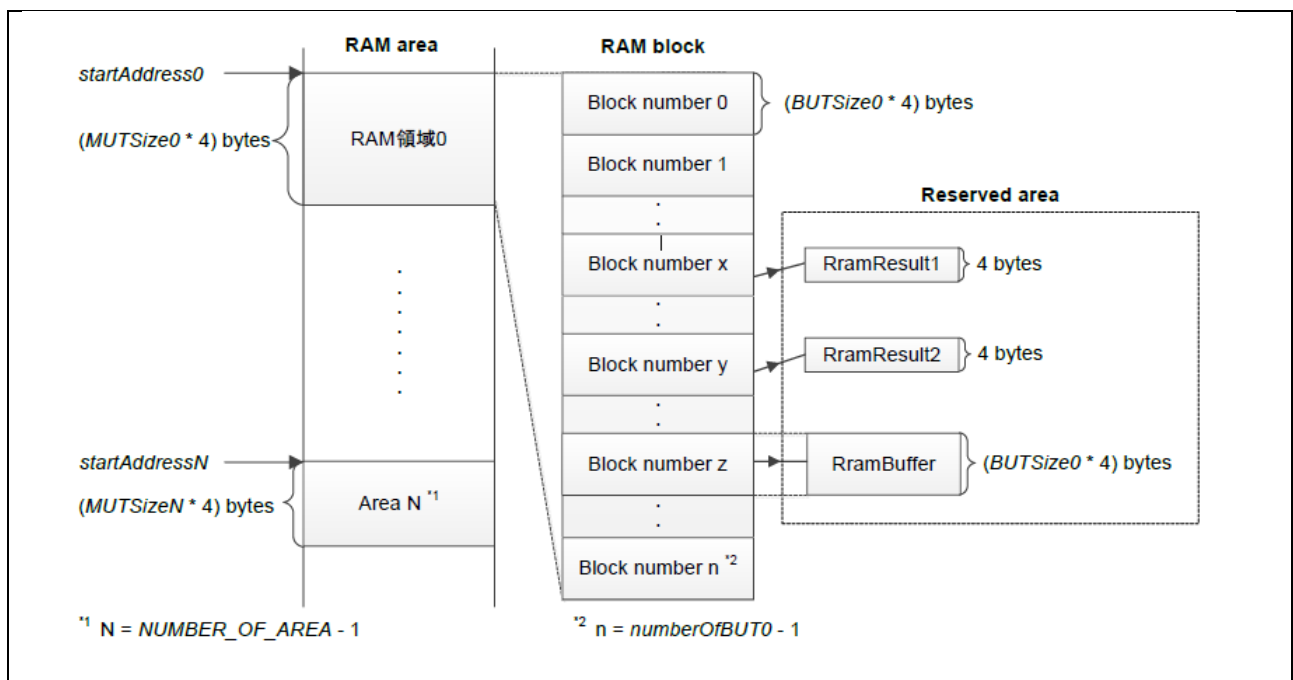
RAM area

RAM block

startAddress0

Block number 0

(BUTSize0 * 4) bytes

(MUTSize0 * 4) bytes

RAM領域0

Block number 1

Reserved area

Block number x

RramResult1

4 bytes

Block number y

RramResult2

4 bytes

startAddressN

Block number z

RramBuffer

(BUTSize0 * 4) bytes

(MUTSizeN * 4) bytes

Area N $^{*1}$

Block number n $^{*2}$

$^{*1}$ N = NUMBER_OF_AREA - 1

$^{*2}$ n = numberOfBUT0 - 1